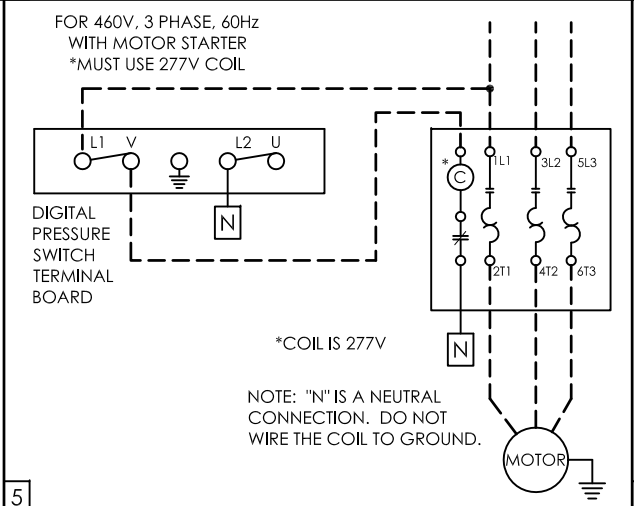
FOR 460V, 3 PHASE, 60Hz
WITH MOTOR STARTER
*MUST USE 277V COIL

L1 V L2 U

N

DIGITAL
PRESSURE
SWITCH
TERMINAL
BOARD

*

C

1L1 3L2 5L3

2T1 4T2 6T3

*COIL IS 277V

N

NOTE: "N" IS A NEUTRAL CONNECTION. DO NOT WIRE THE COIL TO GROUND.

MOTOR

5